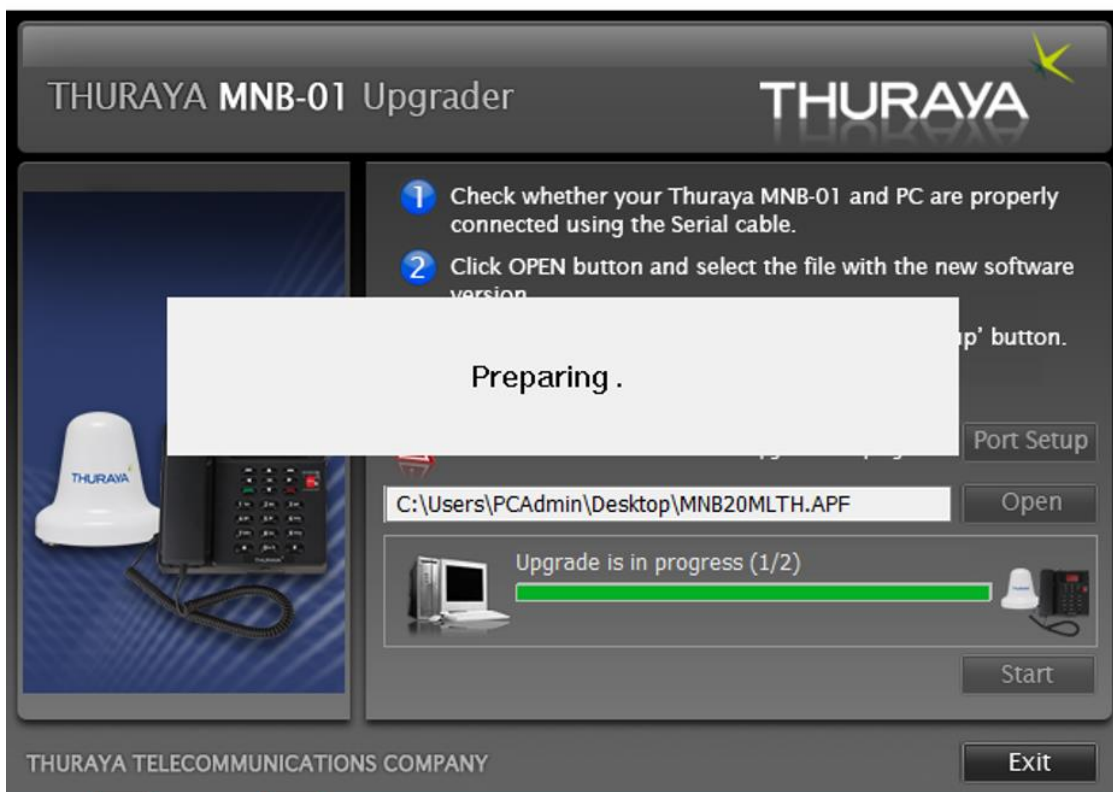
THURAYA MNB-01 Upgrader

THURAYA

1 Check whether your Thuraya MNB-01 and PC are properly connected using the Serial cable.

2 Click OPEN button and select the file with the new software version.

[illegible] up' button.

Preparing .

THURAYA

Port Setup

C:\Users\PCAdmin\Desktop\MNB20MLTH.APF

Open

Upgrade is in progress (1/2)

Start

THURAYA TELECOMMUNICATIONS COMPANY

Exit